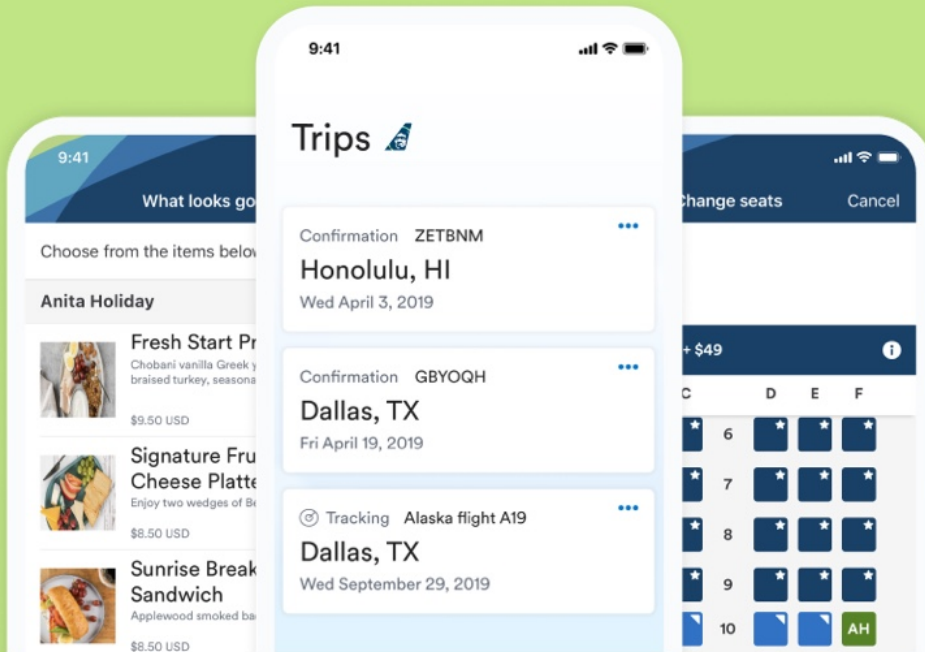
9:41

What looks go

Choose from the items belo

Anita Holiday

Fresh Start Pr
Chobani vanilla Greek y braised turkey, seasona
$9.50 USD

Signature Fru Cheese Platte
Enjoy two wedges of Be
$8.50 USD

Sunrise Break Sandwich
Applewood smoked ba
$8.50 USD

9:41

Trips

Confirmation ZETBNM
Honolulu, HI
Wed April 3, 2019

Confirmation GBYOQH
Dallas, TX
Fri April 19, 2019

Tracking Alaska flight A19
Dallas, TX
Wed September 29, 2019

hange seats Cancel

+ $49

C D E F

6
7
8
9
10 AH